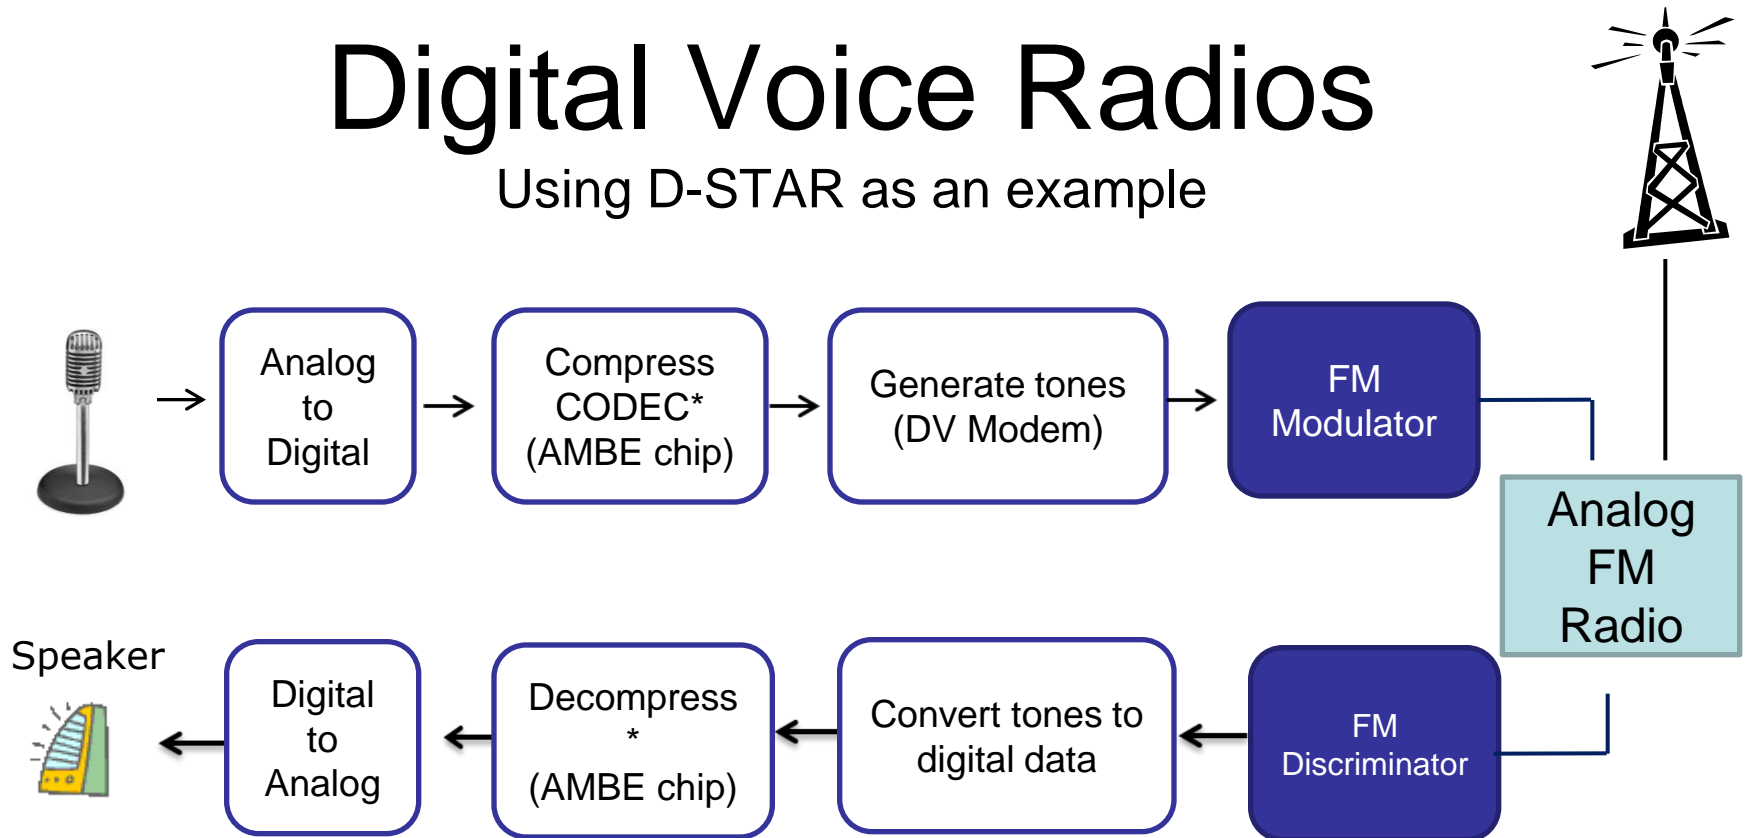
Digital Voice Radios

Using D-STAR as an example

Analog to Digital

Compress CODEC* (AMBE chip)

Generate tones (DV Modem)

FM Modulator

Analog FM Radio

Speaker

Digital to Analog

Decompress * (AMBE chip)

Convert tones to digital data

FM Discriminator